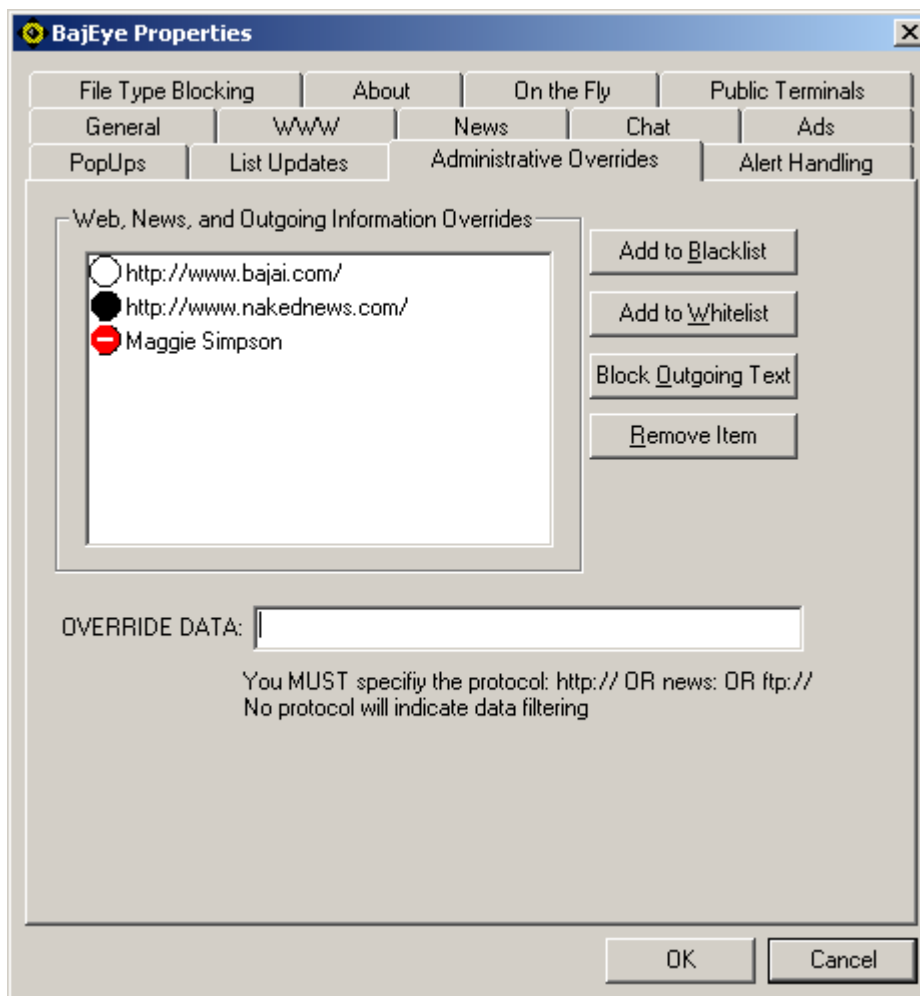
BajEye Properties

File Type Blocking | About | On the Fly | Public Terminals
General | WWW | News | Chat | Ads
PopUps | List Updates | Administrative Overrides | Alert Handling

Web, News, and Outgoing Information Overrides

http://www.bajai.com/
http://www.nakednews.com/
Maggie Simpson

Add to Blacklist
Add to Whitelist
Block Outgoing Text
Remove Item

OVERRIDE DATA:

You MUST specifiy the protocol: http:// OR news: OR ftp://
No protocol will indicate data filtering

OK
Cancel